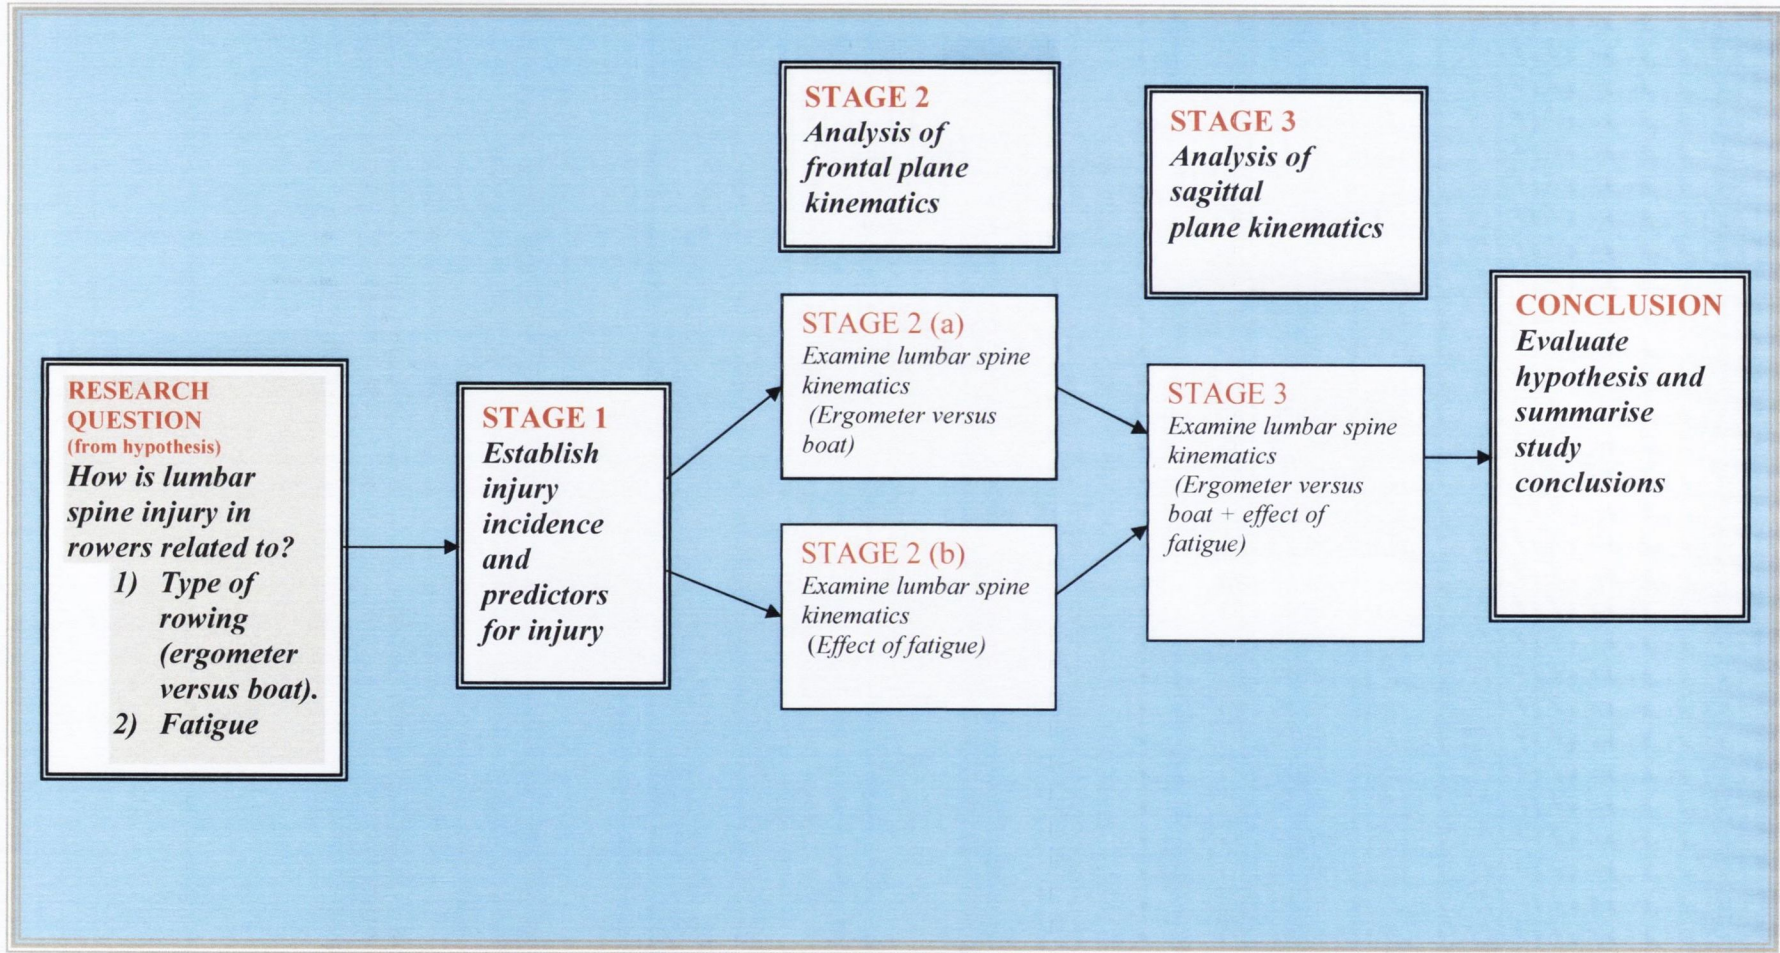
RESEARCH QUESTION
(from hypothesis)
How is lumbar spine injury in rowers related to?
1) Type of rowing (ergometer versus boat).
2) Fatigue

STAGE 1
Establish injury incidence and predictors for injury

STAGE 2
Analysis of frontal plane kinematics

STAGE 2 (a)
Examine lumbar spine kinematics
(Ergometer versus boat)

STAGE 2 (b)
Examine lumbar spine kinematics
(Effect of fatigue)

STAGE 3
Analysis of sagittal plane kinematics

STAGE 3
Examine lumbar spine kinematics
(Ergometer versus boat + effect of fatigue)

CONCLUSION
Evaluate hypothesis and summarise study conclusions